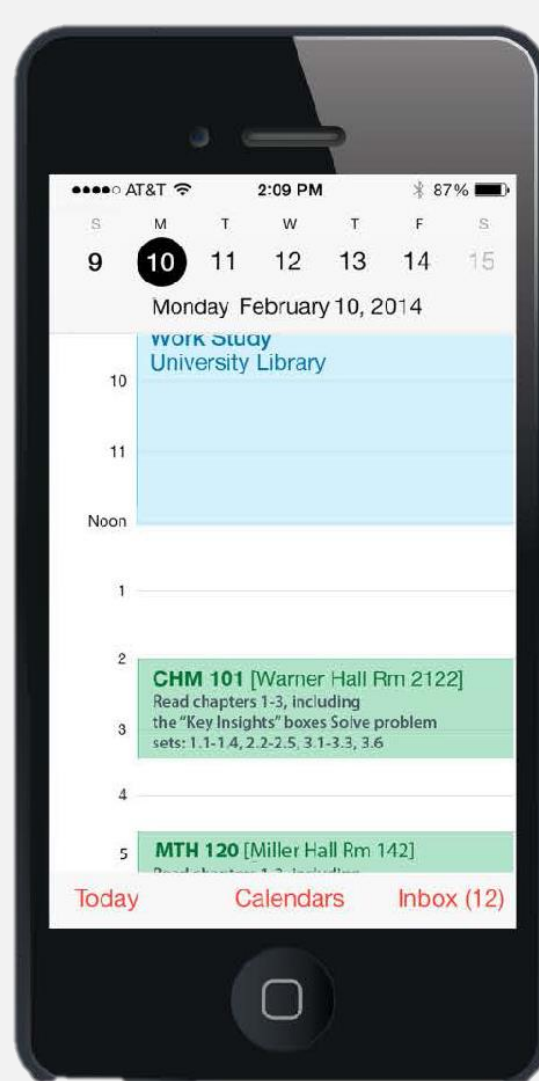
●●●●○ AT&T 2:09 PM 87%

S M T W T F S
9 10 11 12 13 14 15

Monday February 10, 2014

Work Study
University Library

10

11

Noon

1

2

CHM 101 [Warner Hall Rm 2122]
Read chapters 1-3, including the "Key Insights" boxes Solve problem sets: 1.1-1.4, 2.2-2.5, 3.1-3.3, 3.6

3

4

5

MTH 120 [Miller Hall Rm 142]
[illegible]

Today Calendars Inbox (12)